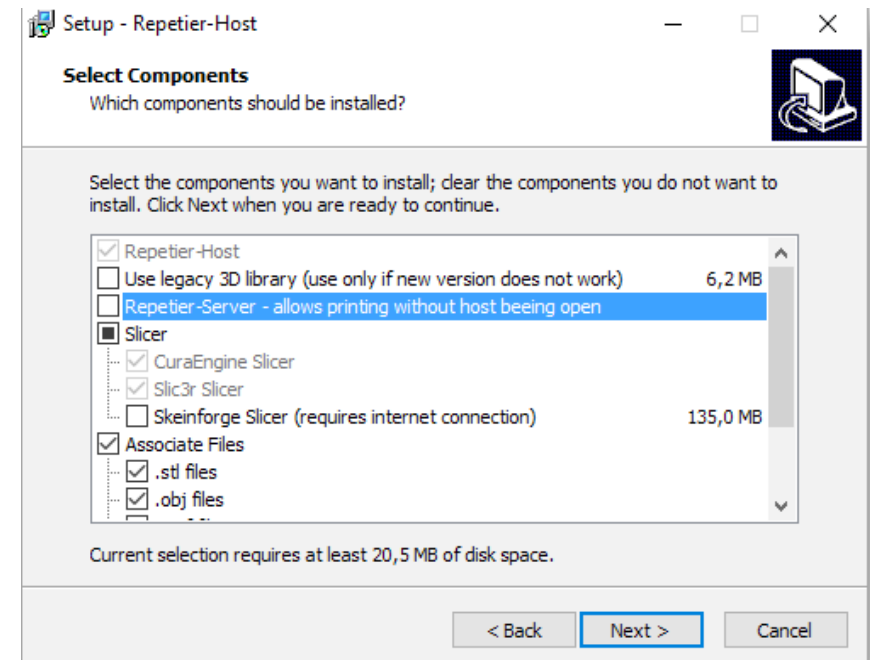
Setup - Repetier-Host

Select Components
Which components should be installed?

Select the components you want to install; clear the components you do not want to install. Click Next when you are ready to continue.

Repetier-Host
Use legacy 3D library (use only if new version does not work) 6,2 MB
Repetier-Server - allows printing without host beeing open
Slicer
CuraEngine Slicer
Slic3r Slicer
Skeinforge Slicer (requires internet connection) 135,0 MB
Associate Files
.stl files
.obj files
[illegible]

Current selection requires at least 20,5 MB of disk space.

< Back
Next >
Cancel